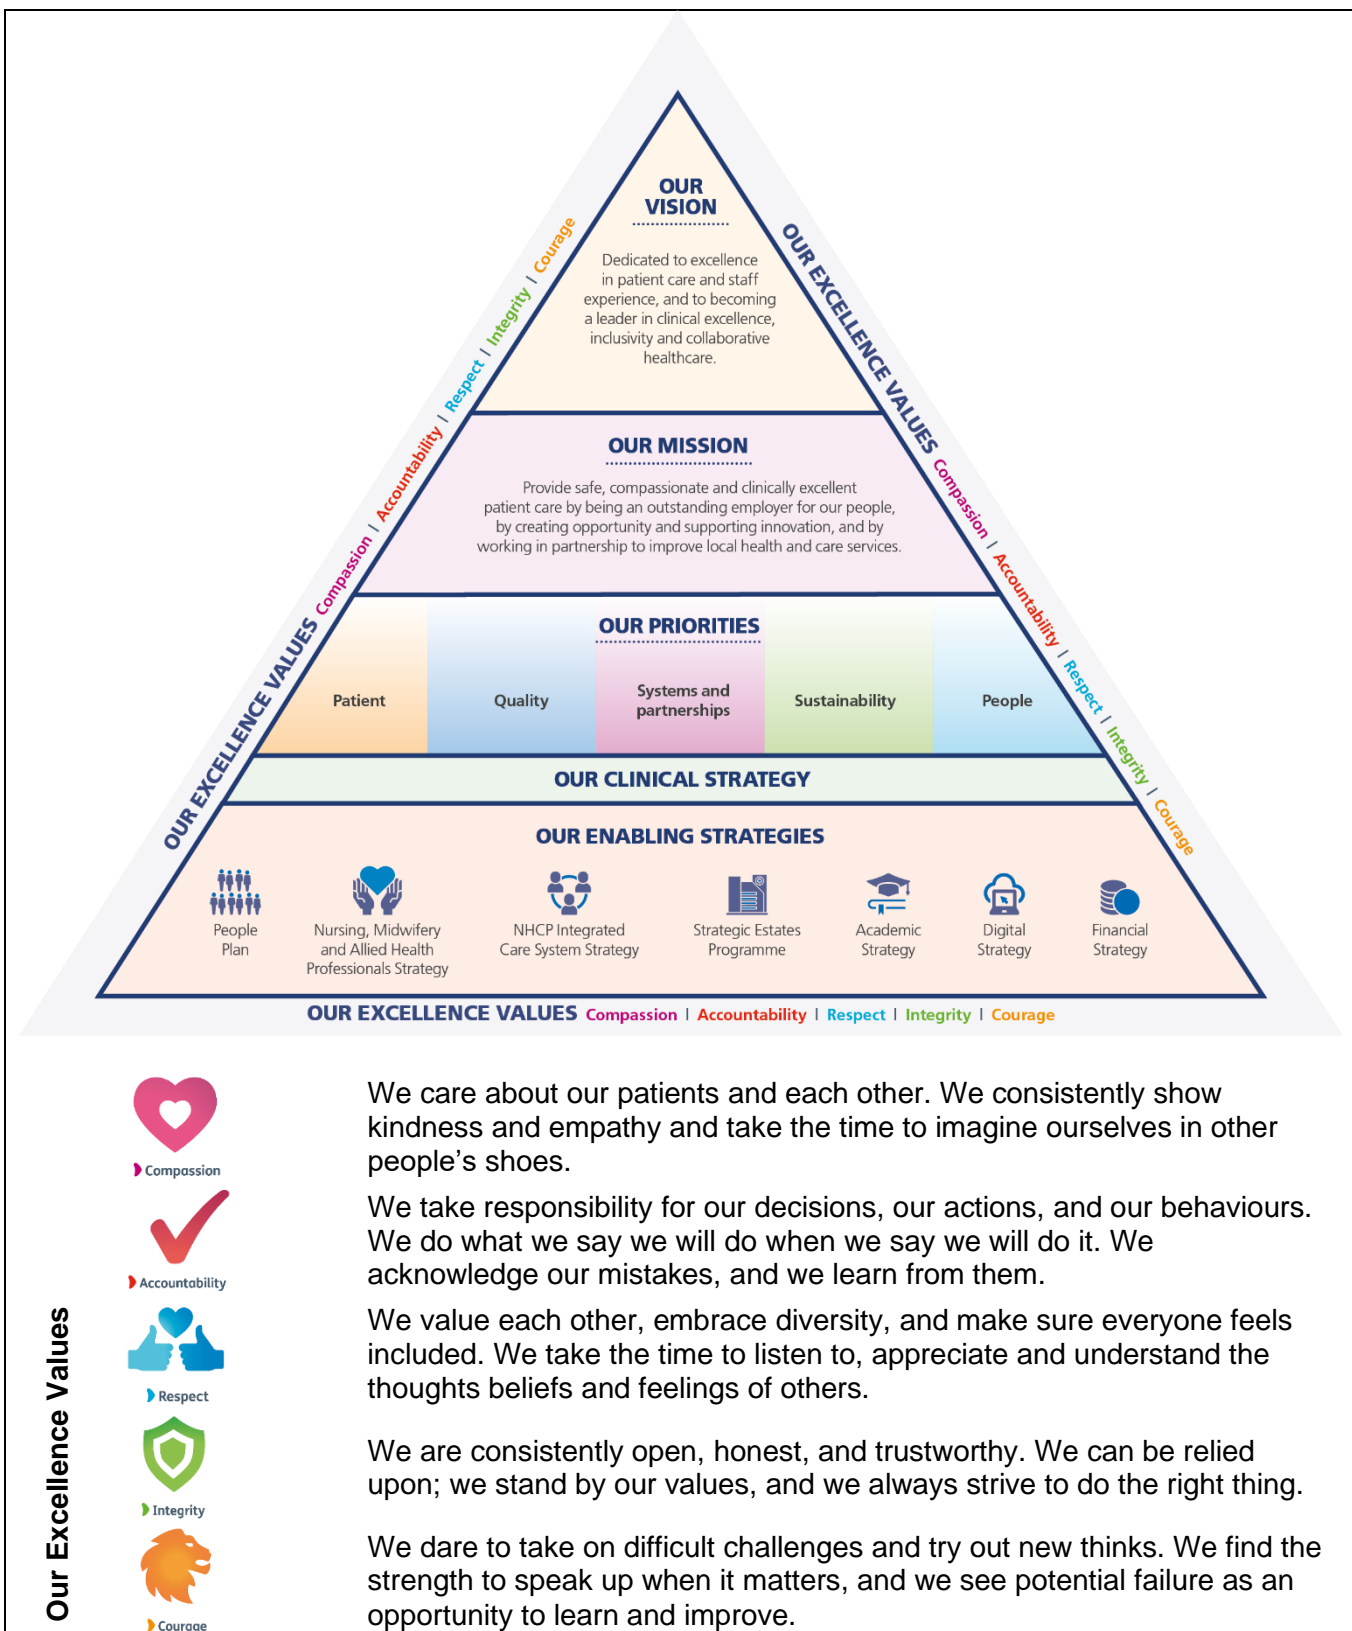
OUR VISION

Dedicated to excellence in patient care and staff experience, and to becoming a leader in clinical excellence, inclusivity and collaborative healthcare.

OUR EXCELLENCE VALUES Compassion | Accountability | Respect | Integrity | Courage

OUR EXCELLENCE VALUES Compassion | Accountability | Respect | Integrity | Courage

OUR MISSION

Provide safe, compassionate and clinically excellent patient care by being an outstanding employer for our people, by creating opportunity and supporting innovation, and by working in partnership to improve local health and care services.

OUR PRIORITIES

Patient

Quality

Systems and partnerships

Sustainability

People

OUR CLINICAL STRATEGY

OUR ENABLING STRATEGIES

People Plan

Nursing, Midwifery and Allied Health Professionals Strategy

NHCP Integrated Care System Strategy

Strategic Estates Programme

Academic Strategy

Digital Strategy

Financial Strategy

OUR EXCELLENCE VALUES Compassion | Accountability | Respect | Integrity | Courage

Our Excellence Values

Compassion

We care about our patients and each other. We consistently show kindness and empathy and take the time to imagine ourselves in other people’s shoes.

Accountability

We take responsibility for our decisions, our actions, and our behaviours. We do what we say we will do when we say we will do it. We acknowledge our mistakes, and we learn from them.

Respect

We value each other, embrace diversity, and make sure everyone feels included. We take the time to listen to, appreciate and understand the thoughts beliefs and feelings of others.

Integrity

We are consistently open, honest, and trustworthy. We can be relied upon; we stand by our values, and we always strive to do the right thing.

Courage

We dare to take on difficult challenges and try out new thinks. We find the strength to speak up when it matters, and we see potential failure as an opportunity to learn and improve.